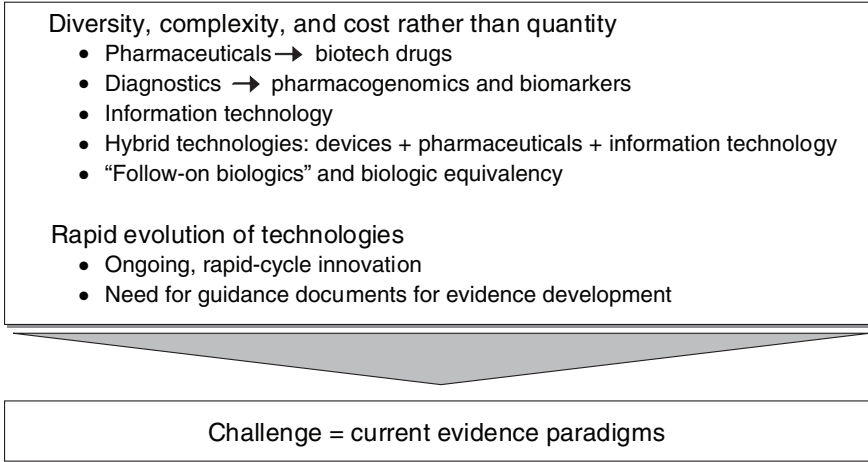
Diversity, complexity, and cost rather than quantity

- Pharmaceuticals → biotech drugs
- Diagnostics → pharmacogenomics and biomarkers
- Information technology
- Hybrid technologies: devices + pharmaceuticals + information technology
- “Follow-on biologics” and biologic equivalency

Rapid evolution of technologies

- Ongoing, rapid-cycle innovation
- Need for guidance documents for evidence development

Challenge = current evidence paradigms